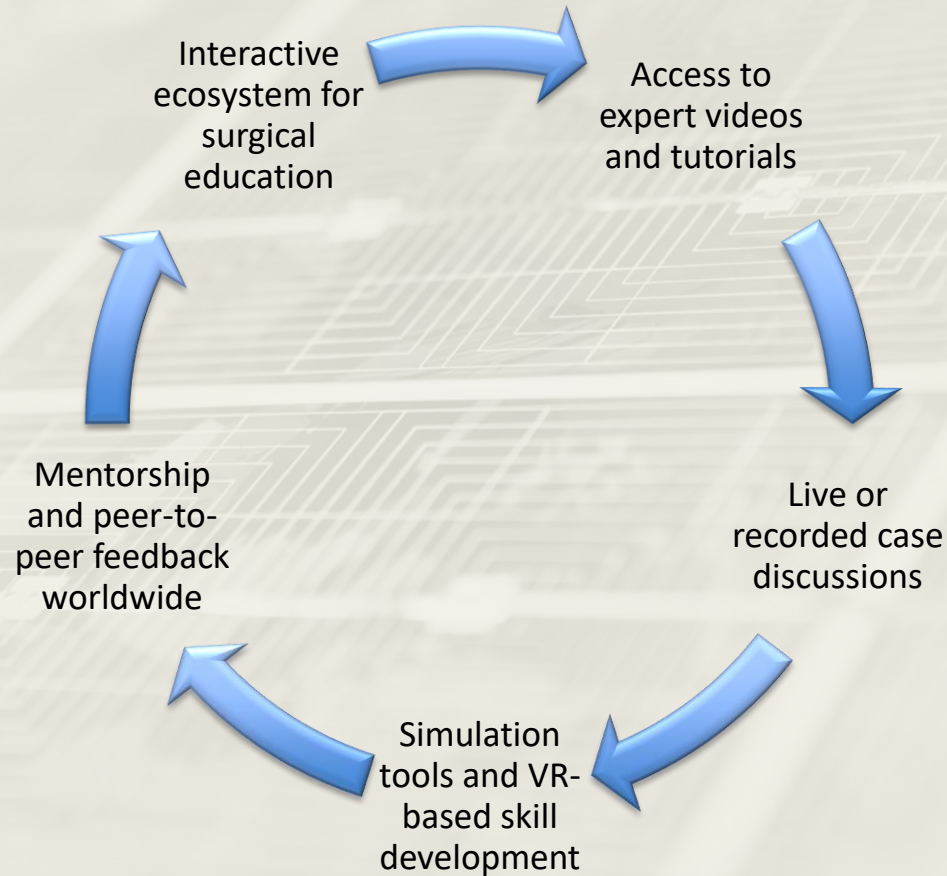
Interactive ecosystem for surgical education

Access to expert videos and tutorials

Live or recorded case discussions

Simulation tools and VR-based skill development

Mentorship and peer-to-peer feedback worldwide